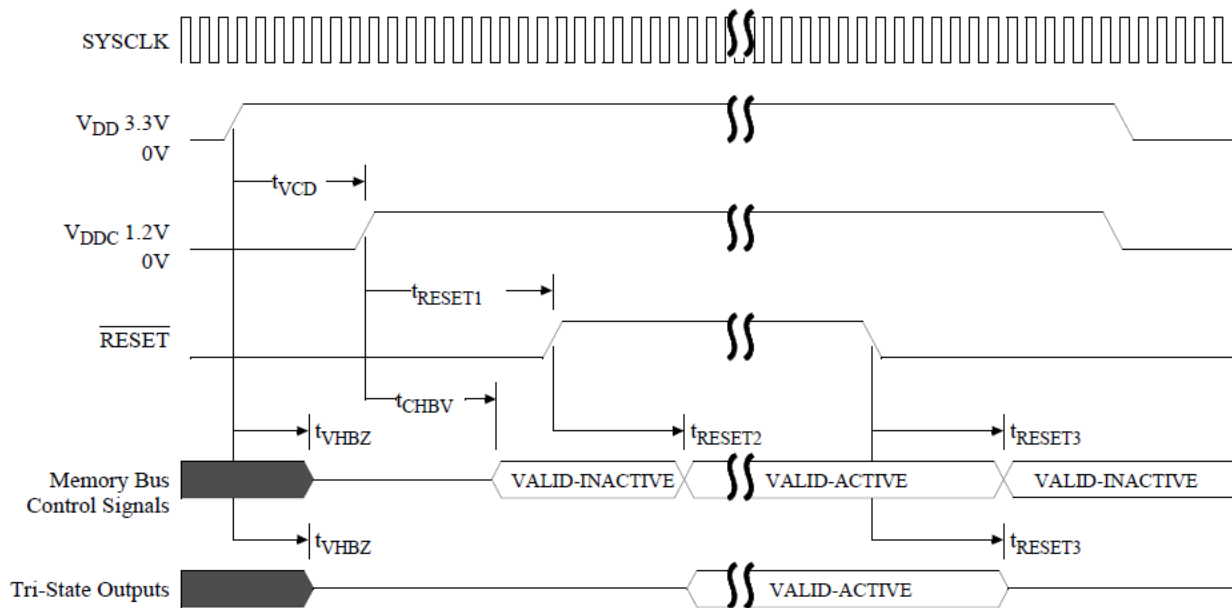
SYSCLK

$V_{DD}$ 3.3V
0V

$t_{VCD}$

$V_{DDC}$ 1.2V
0V

$t_{RESET1}$

$\overline{RESET}$

$t_{CHBV}$

$t_{VHBZ}$

$t_{RESET2}$

$t_{RESET3}$

Memory Bus Control Signals

VALID-INACTIVE

VALID-ACTIVE

VALID-INACTIVE

$t_{VHBZ}$

$t_{RESET3}$

Tri-State Outputs

VALID-ACTIVE